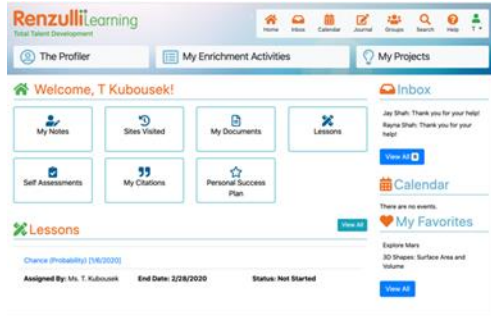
RenzulliLearning
Total Talent Development

Home Inbox Calendar Journal Groups Search Help T

The Profiler
My Enrichment Activities
My Projects

Welcome, T Kubousek!

My Notes
Sites Visited
My Documents
Lessons
Self Assessments
My Citations
Personal Success Plan

Lessons
View All

Chance (Probability) [1/6/2020]

Assigned By: Ms. T. Kubousek
End Date: 2/28/2020
Status: Not Started

Inbox
Jay Shah: Thank you for your help!
Rayna Shah: Thank you for your help!
View All

Calendar
There are no events.

My Favorites
Explore Mars
3D Shapes: Surface Area and Volume
View All